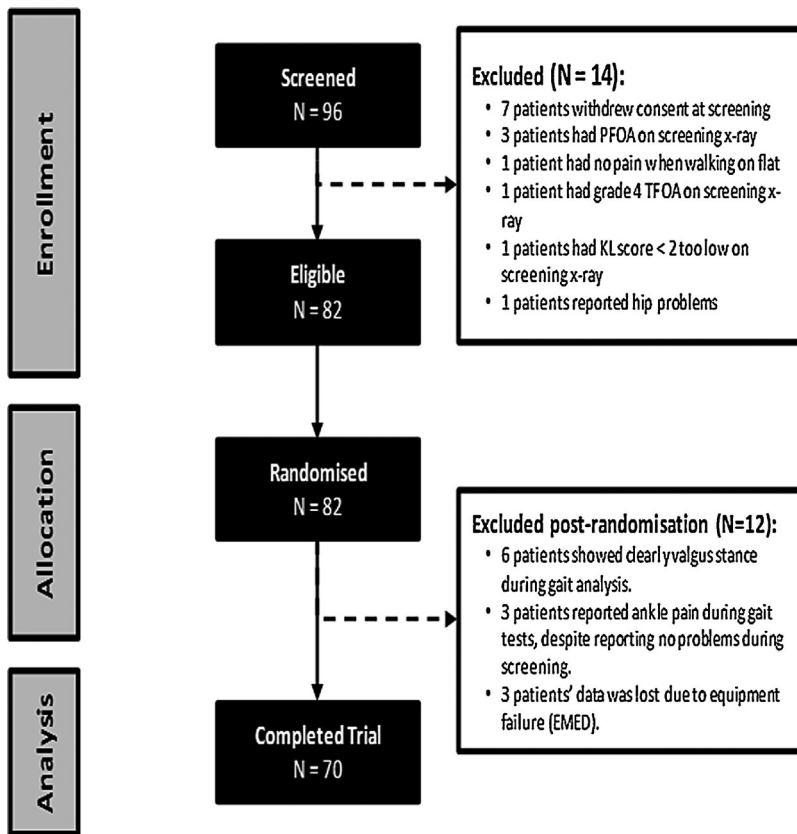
Enrollment

Screened
N = 96

Excluded (N = 14):
• 7 patients withdrew consent at screening
• 3 patients had PFOA on screening x-ray
• 1 patient had no pain when walking on flat
• 1 patient had grade 4 TFOA on screening x-ray
• 1 patients had KL score < 2 too low on screening x-ray
• 1 patients reported hip problems

Eligible
N = 82

Allocation

Randomised
N = 82

Excluded post-randomisation (N=12):
• 6 patients showed clearly valgus stance during gait analysis.
• 3 patients reported ankle pain during gait tests, despite reporting no problems during screening.
• 3 patients' data was lost due to equipment failure (EMED).

Analysis

Completed Trial
N = 70